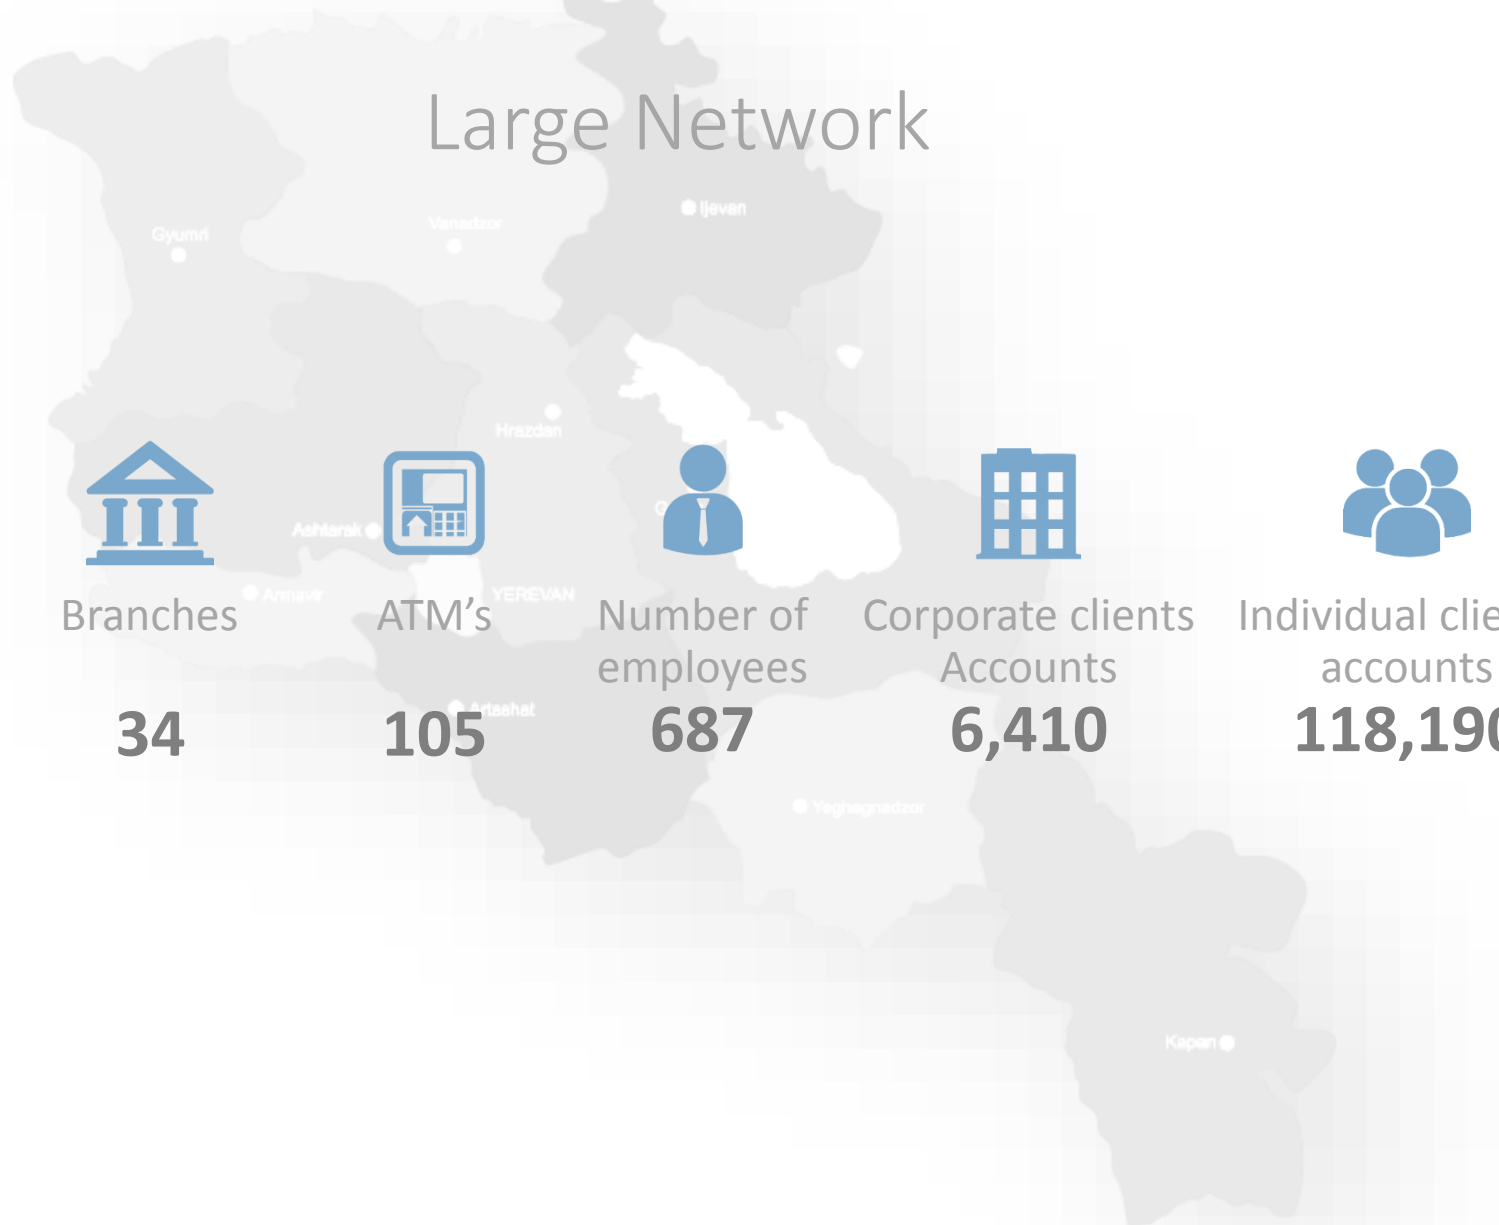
Large Network

Ijevan
Gyumri
Vanadzor
Hrazdan
Ashtarak
Armavir
YEREVAN
Artashat
Yeghegnadzor
Kapan

Branches
34

ATM's
105

Number of employees
687

Corporate clients Accounts
6,410

Individual clie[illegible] accounts
118,19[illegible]